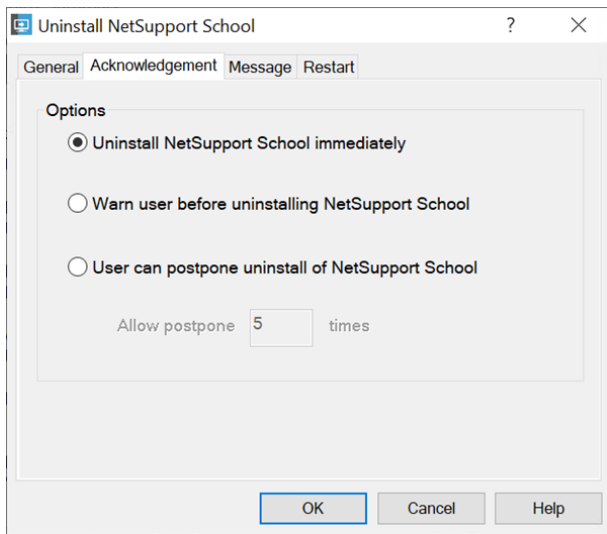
Uninstall NetSupport School

?

General Acknowledgement Message Restart

Options

Uninstall NetSupport School immediately

Warn user before uninstalling NetSupport School

User can postpone uninstall of NetSupport School

Allow postpone 5 times

OK Cancel Help